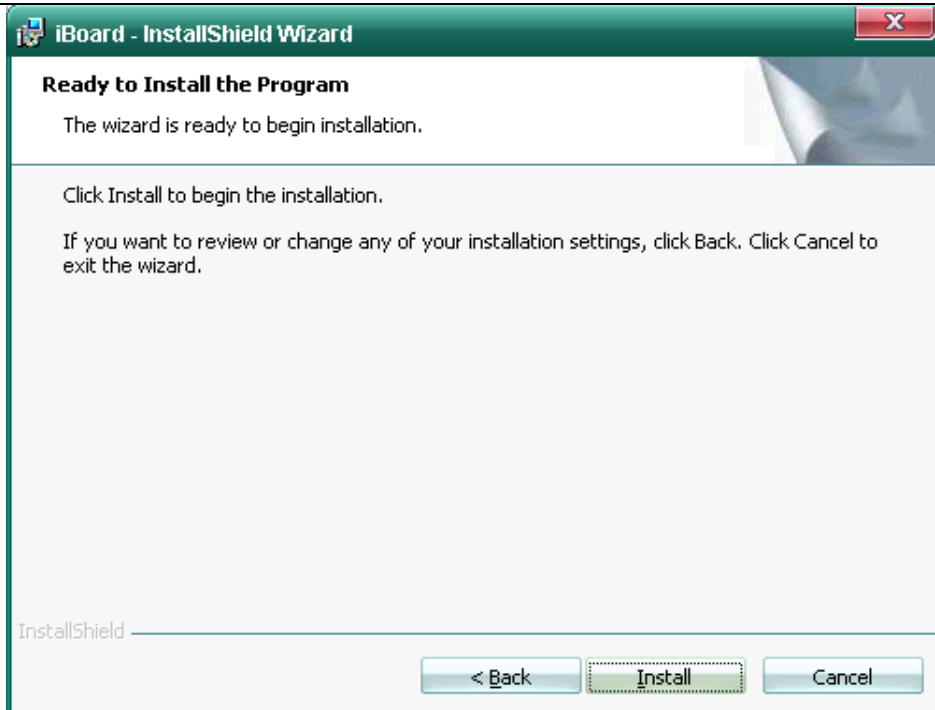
iBoard - InstallShield Wizard

Ready to Install the Program

The wizard is ready to begin installation.

Click Install to begin the installation.

If you want to review or change any of your installation settings, click Back. Click Cancel to exit the wizard.

InstallShield

< Back

Install

Cancel